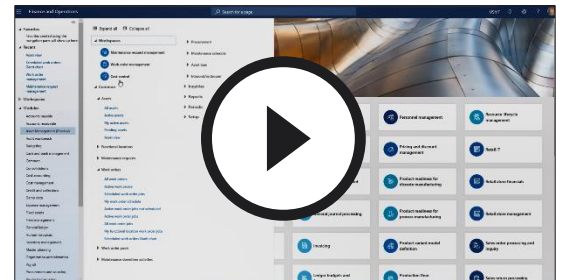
Finance and Operations

Search for a page

Expand all

Collapse all

Workspaces

Maintenance request management

Work order management

Cost control

Common

Assets

Preventive maintenance

Maintenance requests

Work orders

Work order reports

Maintenance downtime activities

Procurement

Maintenance schedule

Asset view

Financial tool

Inquiries

Reports

Periodic

Setup

Favorites

Recent

Workspaces

Modules

Personnel management

Pricing and discount management

Product readiness for discrete manufacturing

Product readiness for process manufacturing

Product variant model definition

Resource lifecycle management

Retail IT

Retail store financials

Retail store management

Sales order processing and inquiry

Invoicing

Production floor